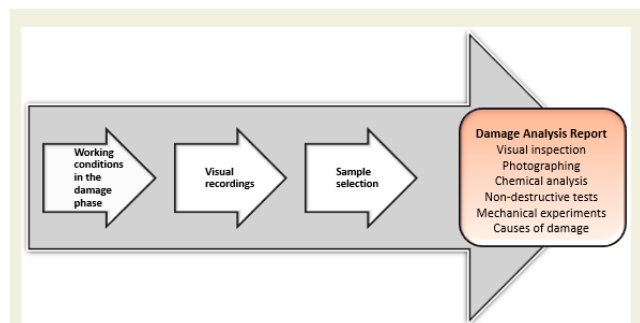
Working conditions in the damage phase

Visual recordings

Sample selection

Damage Analysis Report
Visual inspection
Photographing
Chemical analysis
Non-destructive tests
Mechanical experiments
Causes of damage